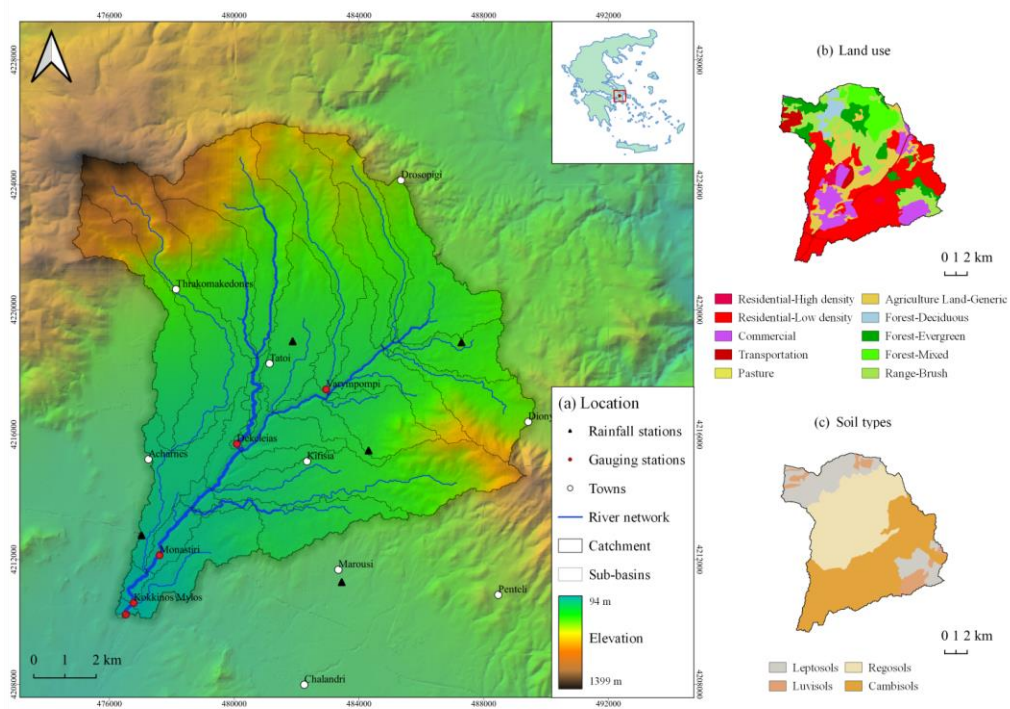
476000 480000 484000 488000 492000

4228000 4224000 4220000 4216000 4212000 4208000

Drosopigi
Thrakomakedones
Tatoi
Varympompi
Dekeleias
Acharnes
Kifisia
Diony
Monastiri
Marousi
Kokkinos Mylos
Penteli
Chalandri

0 1 2 km

(a) Location
Rainfall stations
Gauging stations
Towns
River network
Catchment
Sub-basins
94 m
Elevation
1399 m

(b) Land use

0 1 2 km

Residential-High density
Residential-Low density
Commercial
Transportation
Pasture
Agriculture Land-Generic
Forest-Deciduous
Forest-Evergreen
Forest-Mixed
Range-Brush

(c) Soil types

0 1 2 km

Leptosols
Luvisols
Regosols
Cambisols